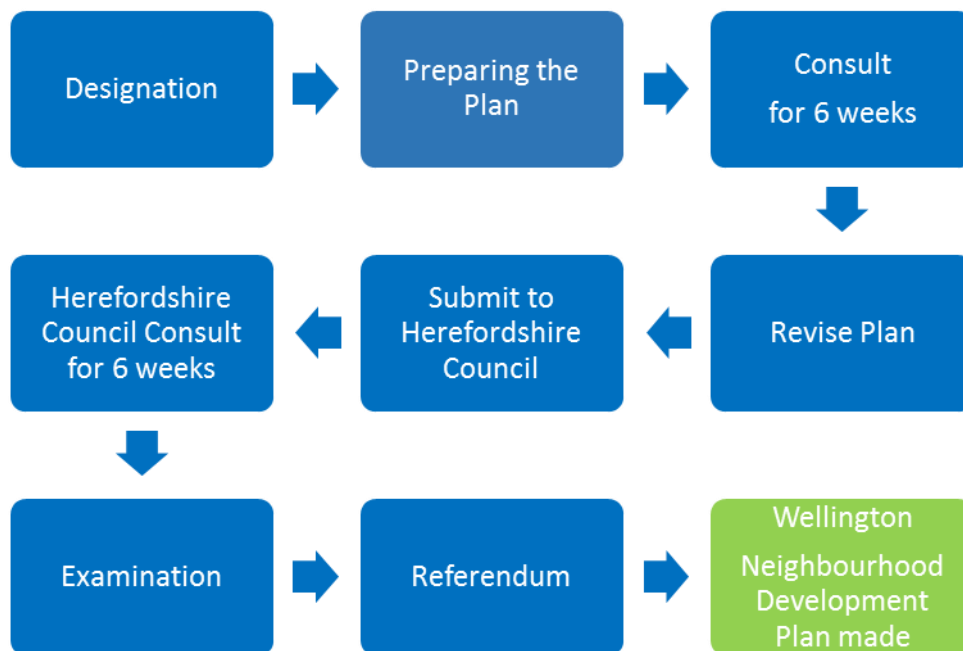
Designation

Preparing the Plan

Consult for 6 weeks

Revise Plan

Submit to Herefordshire Council

Herefordshire Council Consult for 6 weeks

Examination

Referendum

Wellington Neighbourhood Development Plan made